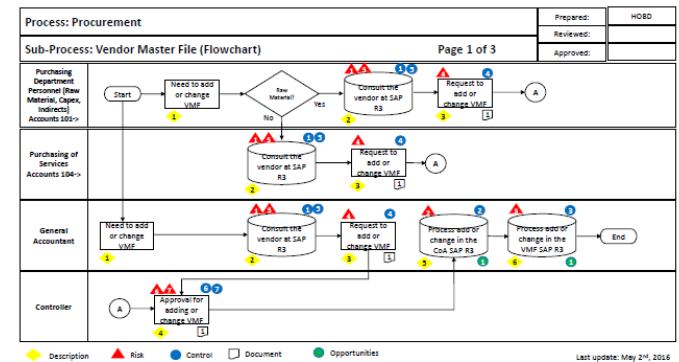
Process: Procurement

Prepared: HOBD
Reviewed:
Approved:

Sub-Process: Vendor Master File (Flowchart)

Page 1 of 3

Purchasing Department Personnel (Raw Material, Capex, Indirects) Accounts 101->

Start

Need to add or change VMF

1

Raw Material?

Yes

No

1 2

Consult the vendor at SAP R3

2

1

4

Request to add or change VMF

3

1

A

Purchasing of Services Accounts 104->

1 2

1 2

Consult the vendor at SAP R3

2

4

Request to add or change VMF

3

1

A

General Accountant

Need to add or change VMF

1

1 2

1 2

Consult the vendor at SAP R3

2

1

4

Request to add or change VMF

3

1

1

2

Process add or change in the CoA SAP R3

5

1

1

3

Process add or change in the VMF SAP R3

6

1

End

Controller

A

1 2

6 7

Approval for adding or change VMF

4

1

Description Risk Control Document Opportunities

Last update: May $2^{nd}$, 2016